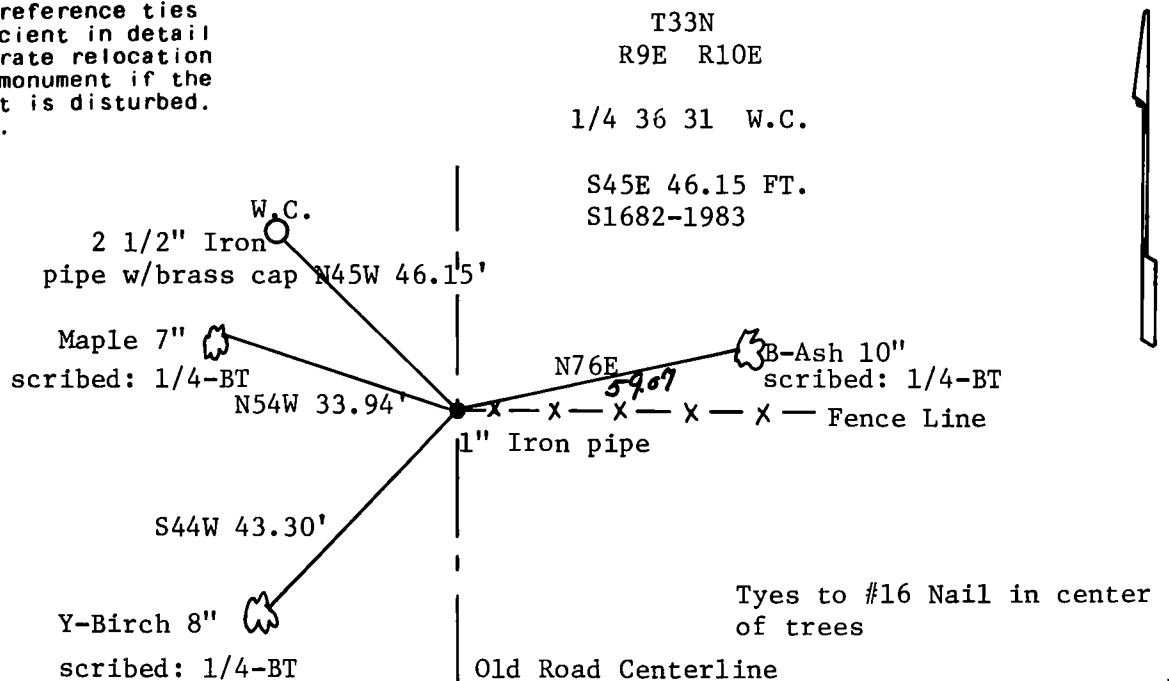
reference ties
cient in detail
rate relocation
monument if the
t is disturbed.
.

T33N
R9E R10E

1/4 36 31 W.C.

S45E 46.15 FT.
S1682-1983

W.C.
2 1/2" Iron
pipe w/brass cap N45W 46.15'

Maple 7"
scribed: 1/4-BT
N54W 33.94'

N76E
59.07

B-Ash 10"
scribed: 1/4-BT

Fence Line

1" Iron pipe

S44W 43.30'

Y-Birch 8"
scribed: 1/4-BT

Old Road Centerline

Tyes to #16 Nail in center of trees